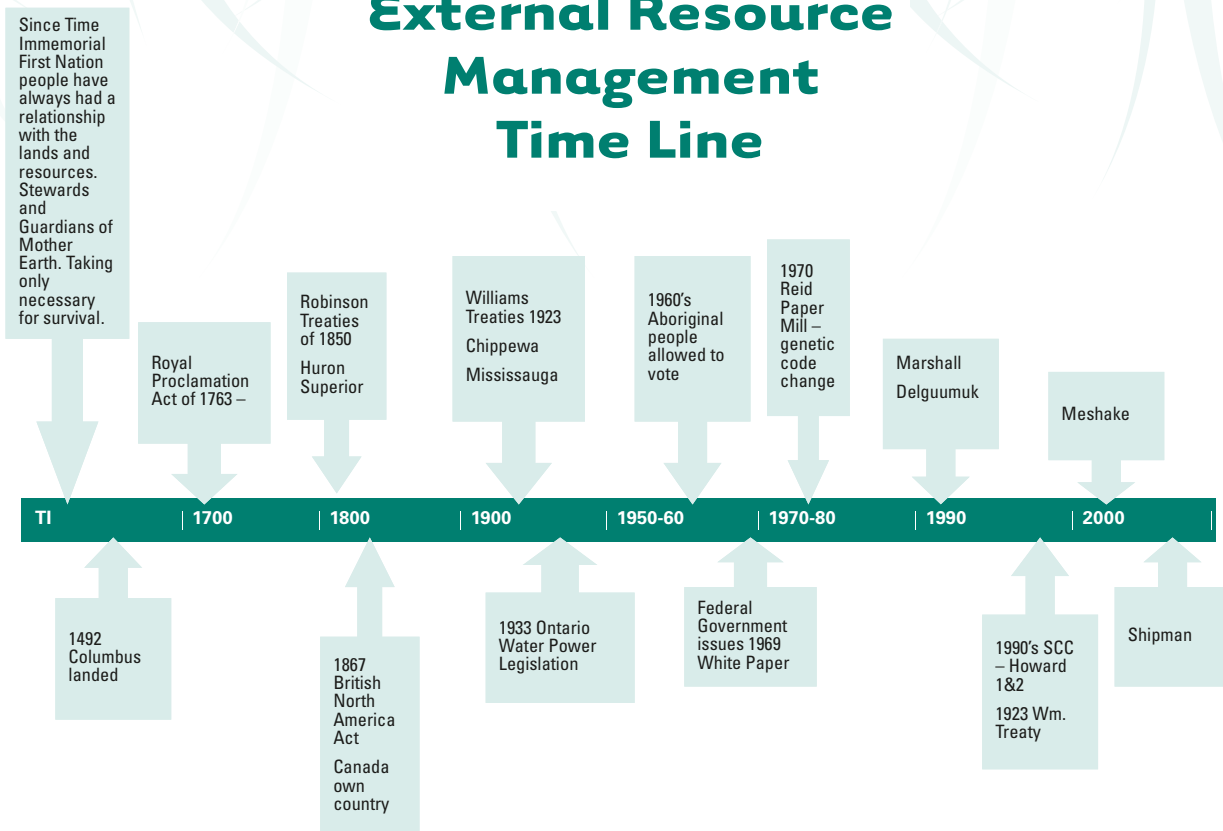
External Resource Management Time Line

Since Time Immemorial First Nation people have always had a relationship with the lands and resources. Stewards and Guardians of Mother Earth. Taking only necessary for survival.

Royal Proclamation Act of 1763 –

Robinson Treaties of 1850

Huron Superior

Williams Treaties 1923

Chippewa

Mississauga

1960's Aboriginal people allowed to vote

1970 Reid Paper Mill – genetic code change

Marshall

Delguumuk

Meshake

TI | 1700 | 1800 | 1900 | 1950-60 | 1970-80 | 1990 | 2000

1492 Columbus landed

1867 British North America Act

Canada own country

1933 Ontario Water Power Legislation

Federal Government issues 1969 White Paper

1990's SCC – Howard 1&2

1923 Wm. Treaty

Shipman